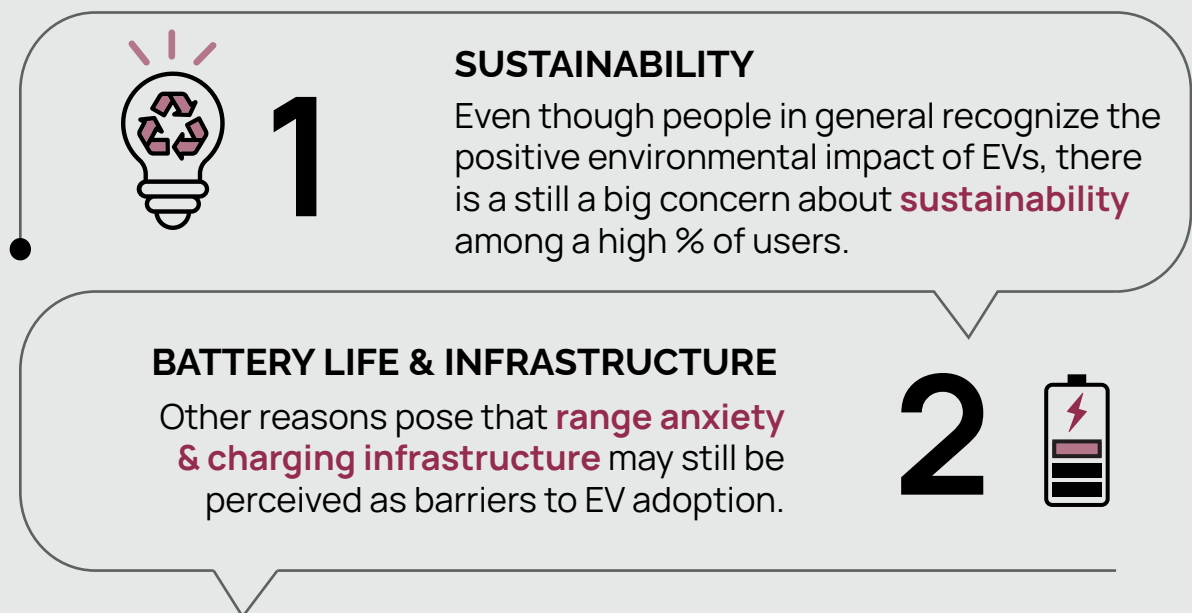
1

SUSTAINABILITY

Even though people in general recognize the positive environmental impact of EVs, there is a still a big concern about **sustainability** among a high % of users.

BATTERY LIFE & INFRASTRUCTURE

Other reasons pose that **range anxiety & charging infrastructure** may still be perceived as barriers to EV adoption.

2